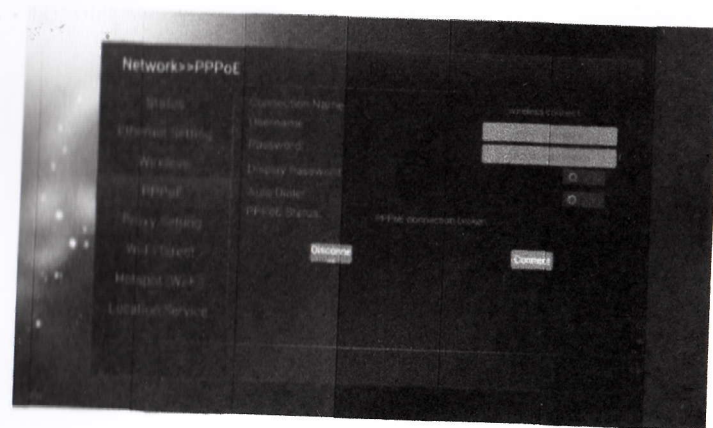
Network>>PPPoE

Status
Ethernet Setting
Wireless
PPPoE
Proxy Setting
Wifi Direct
Hotspot (WiFi)
Location Service

Connection Name
Username
Password
Display Password
Auto Dialer
PPPoE Status

Wireless Connect

PPPoE connection Dialer

Disconne
Connect